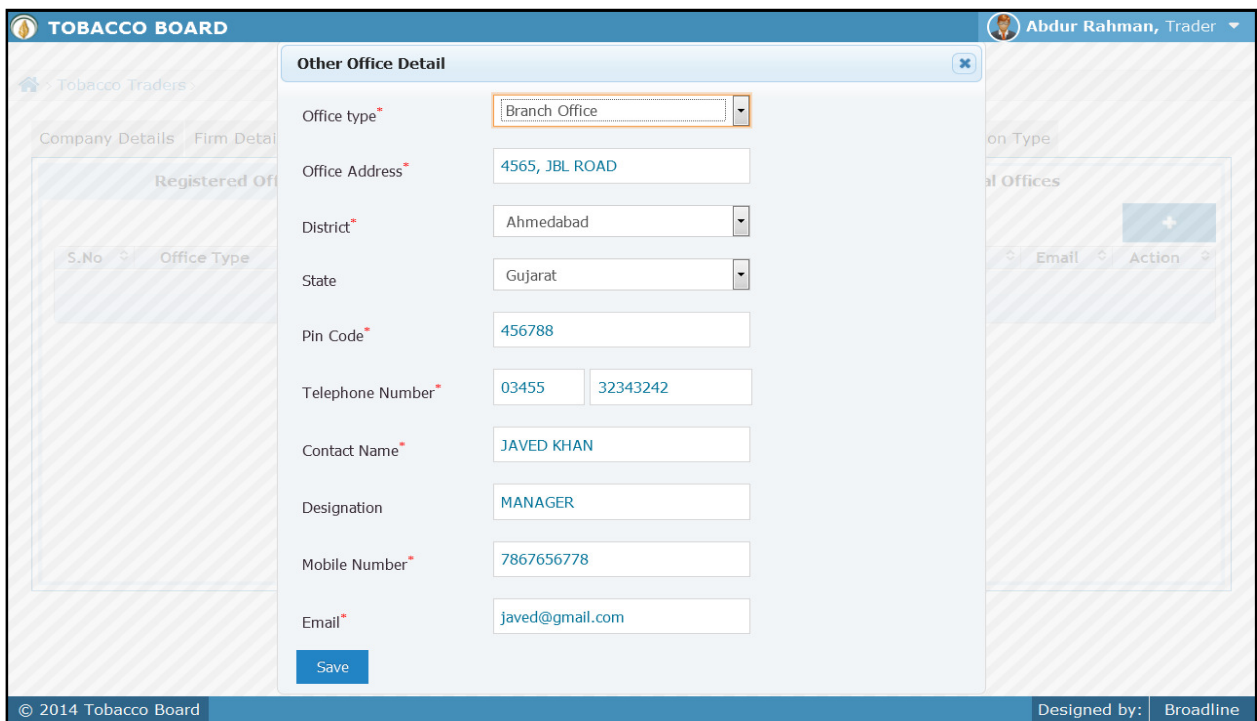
TOBACCO BOARD

Abdur Rahman, Trader

Tobacco Traders

Company Details Firm Detai

on Type

Registered Off

al Offices

S.No Office Type

Email Action

Other Office Detail

Office type*
Branch Office

Office Address*
4565, JBL ROAD

District*
Ahmedabad

State
Gujarat

Pin Code*
456788

Telephone Number*
03455
32343242

Contact Name*
JAVED KHAN

Designation
MANAGER

Mobile Number*
7867656778

Email*
javed@gmail.com

Save

© 2014 Tobacco Board

Designed by: Broadline